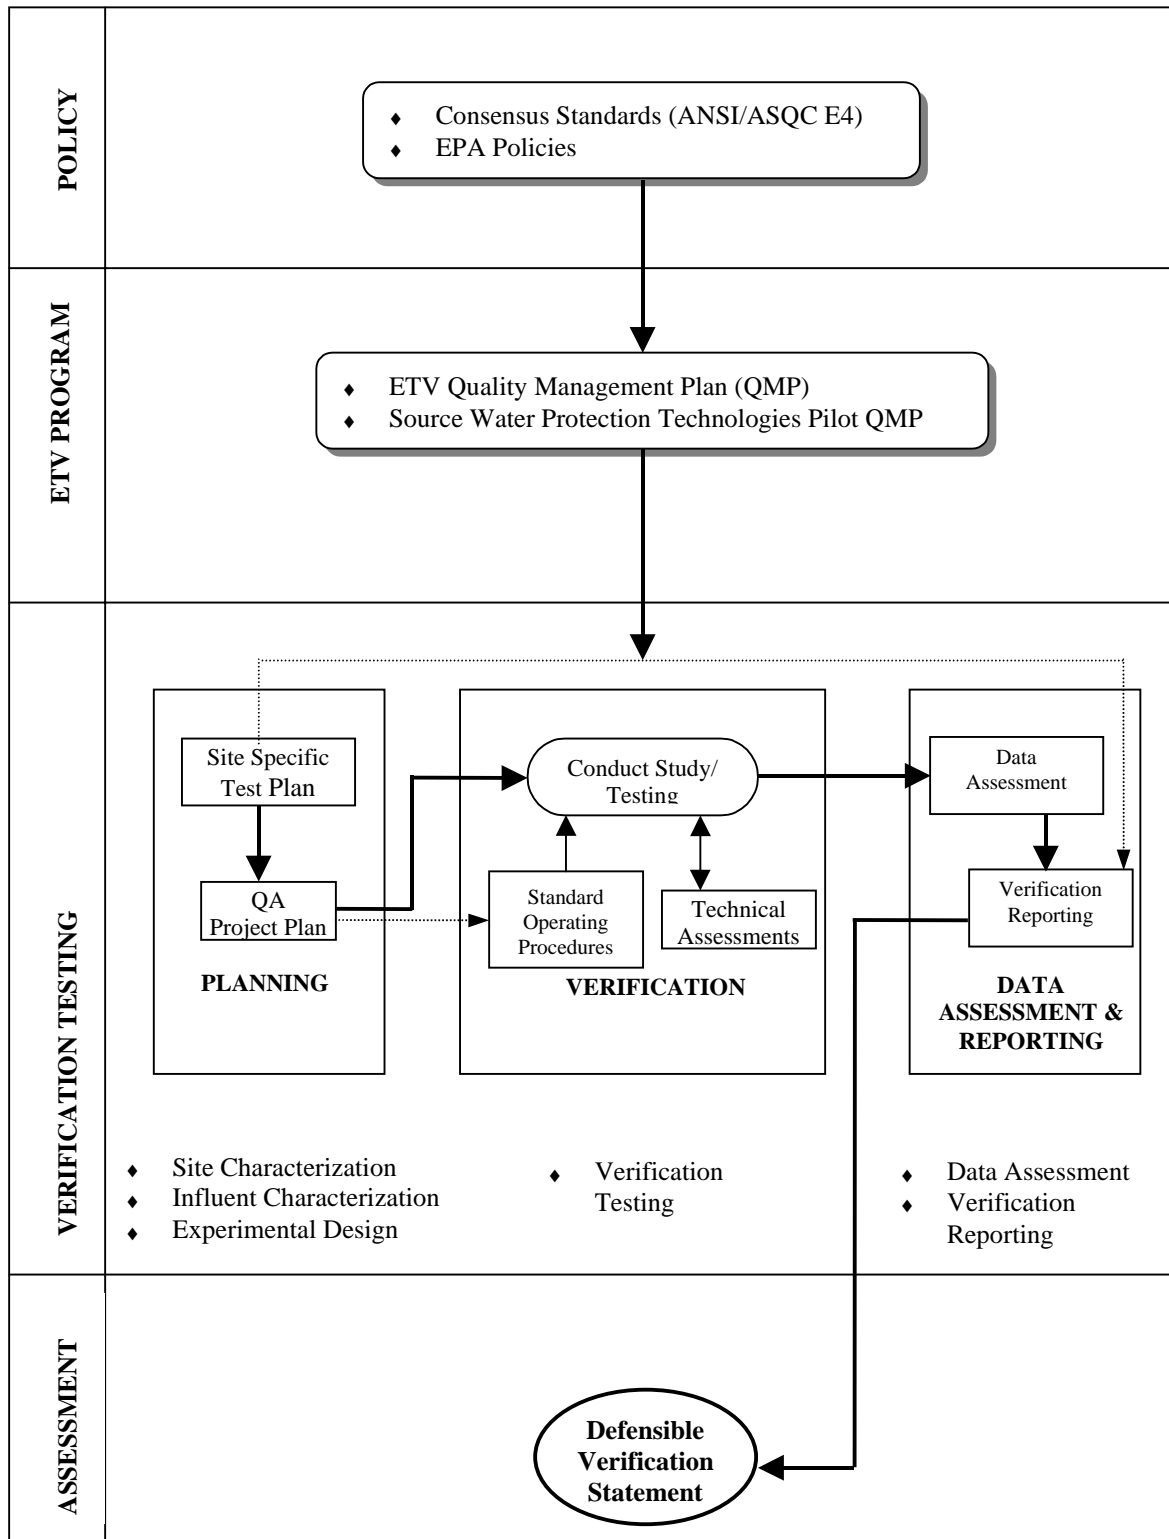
POLICY

♦ Consensus Standards (ANSI/ASQC E4)
♦ EPA Policies

ETV PROGRAM

♦ ETV Quality Management Plan (QMP)
♦ Source Water Protection Technologies Pilot QMP

VERIFICATION TESTING

Site Specific Test Plan

QA Project Plan

PLANNING

Conduct Study/ Testing

Standard Operating Procedures

Technical Assessments

VERIFICATION

Data Assessment

Verification Reporting

DATA ASSESSMENT & REPORTING

♦ Site Characterization
♦ Influent Characterization
♦ Experimental Design

♦ Verification Testing

♦ Data Assessment
♦ Verification Reporting

ASSESSMENT

Defensible Verification Statement